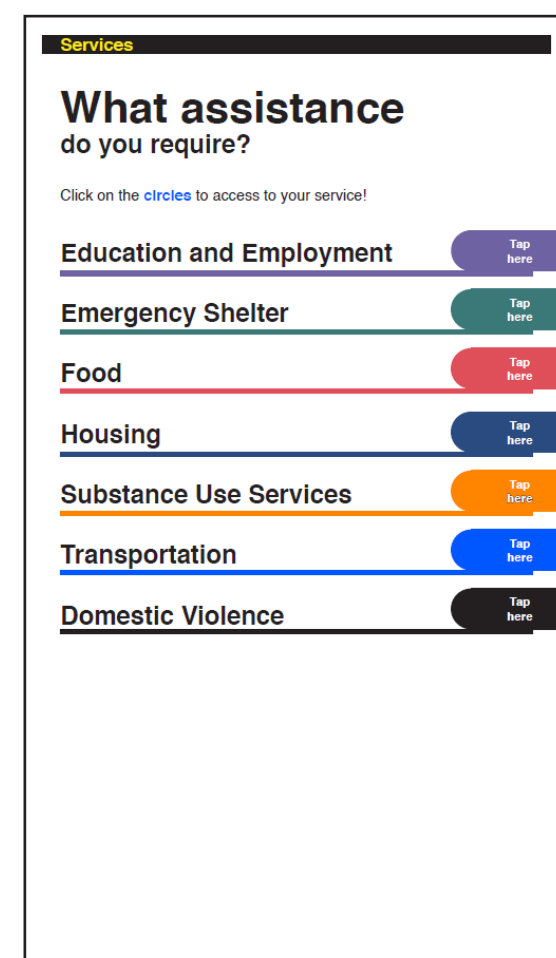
Services

What assistance
do you require?

Click on the circles to access to your service!

Education and Employment
Tap here

Emergency Shelter
Tap here

Food
Tap here

Housing
Tap here

Substance Use Services
Tap here

Transportation
Tap here

Domestic Violence
Tap here